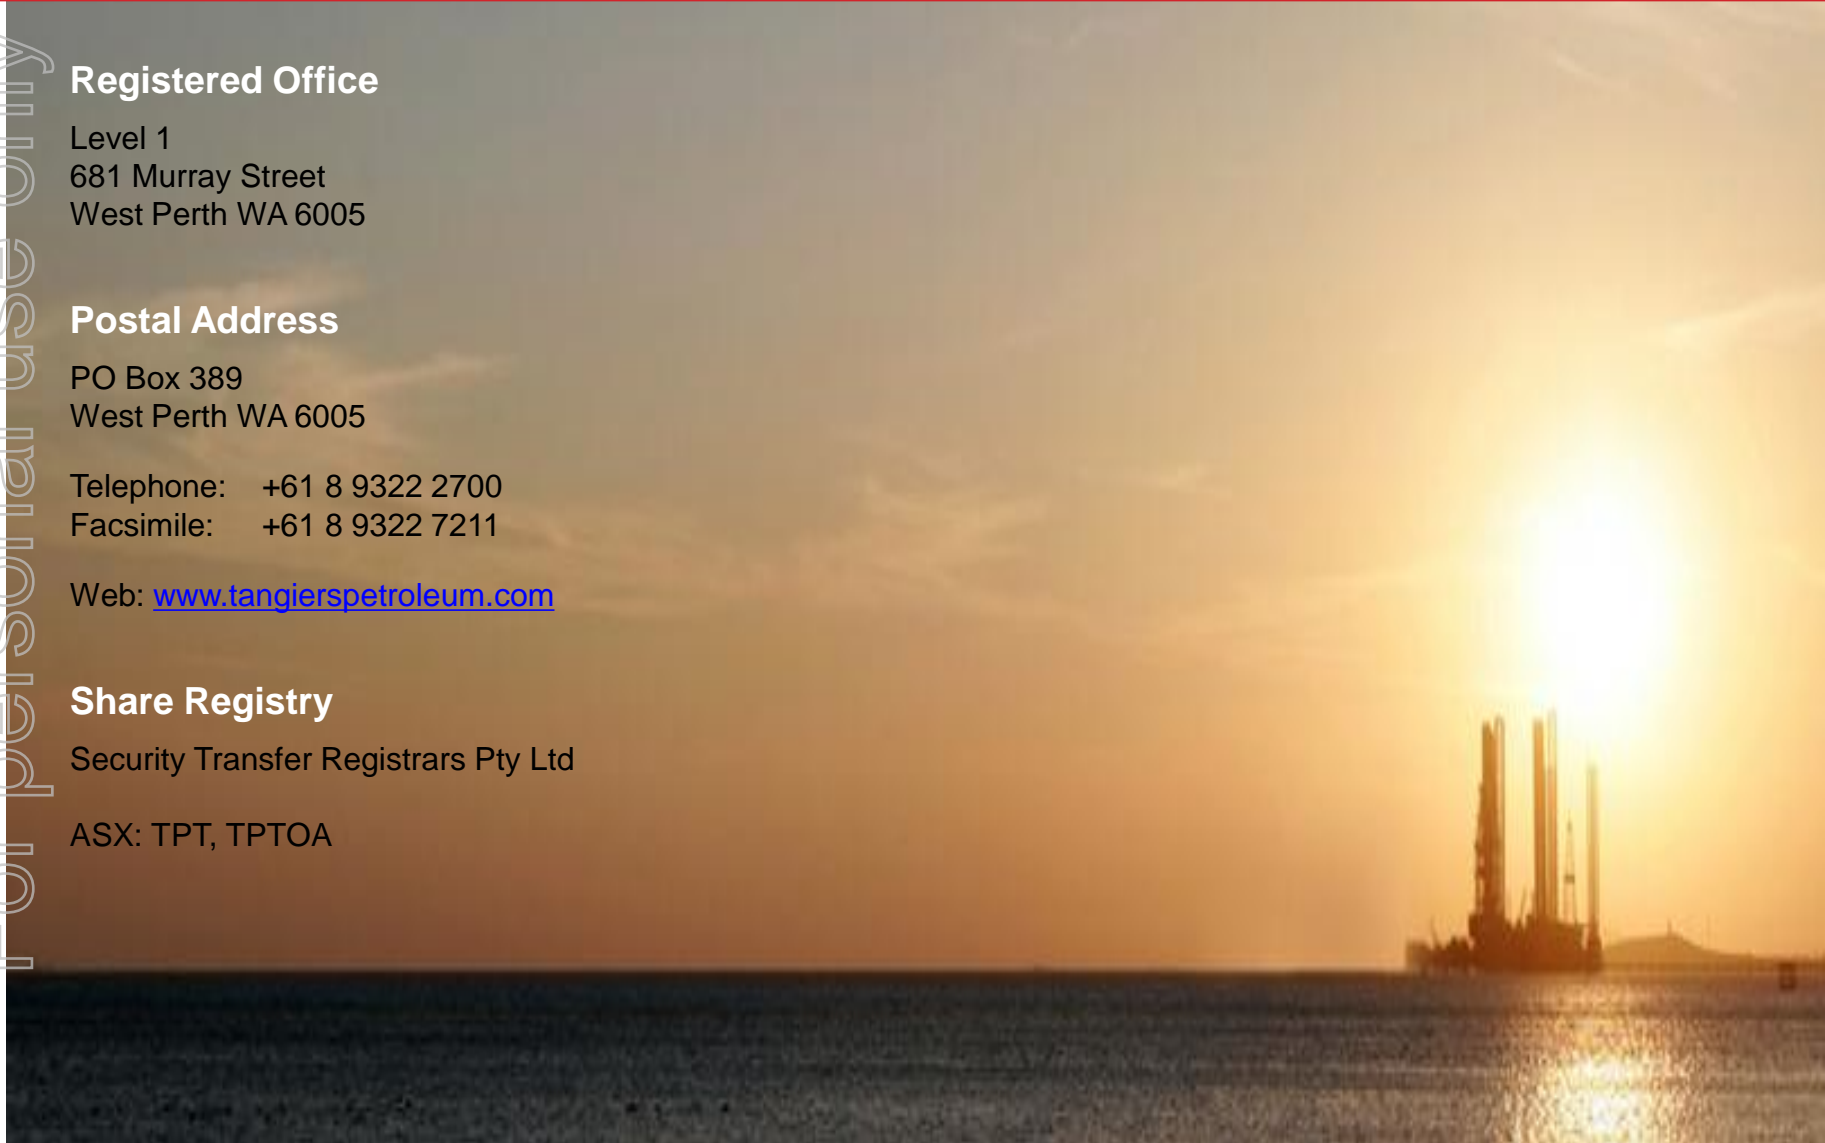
For personal use only

Registered Office

Level 1
681 Murray Street
West Perth WA 6005

Postal Address

PO Box 389
West Perth WA 6005

Telephone: +61 8 9322 2700
Facsimile: +61 8 9322 7211

Web: www.tangierspetroleum.com

Share Registry

Security Transfer Registrars Pty Ltd

ASX: TPT, TPTOA